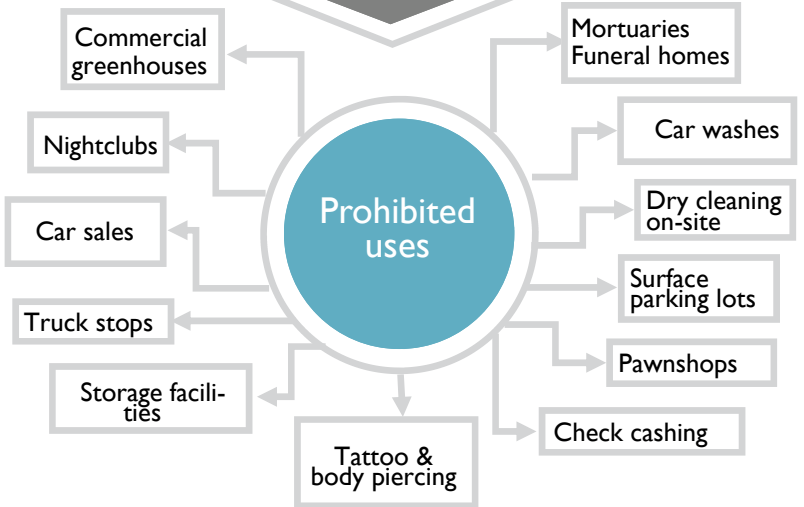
Prohibited uses

Commercial greenhouses

Nightclubs

Car sales

Truck stops

Storage facilities

Tattoo & body piercing

Mortuaries Funeral homes

Car washes

Dry cleaning on-site

Surface parking lots

Pawnshops

Check cashing